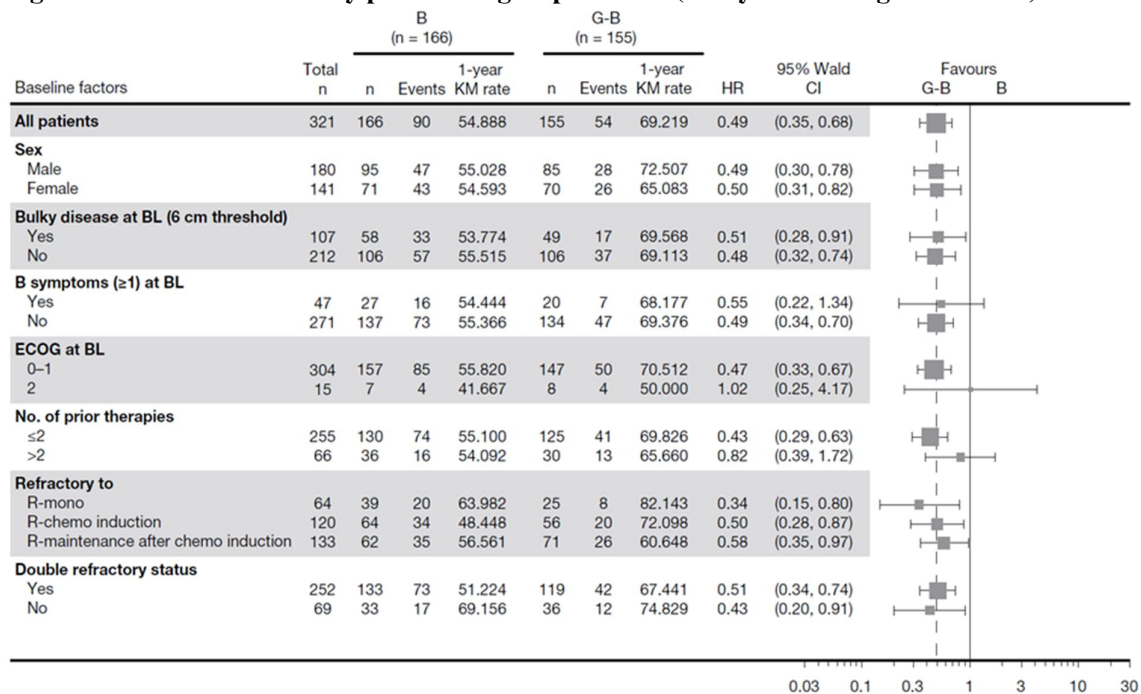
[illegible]

| Baseline factors | Total n | B (n = 166) n | B Events | B 1-year KM rate | G-B (n = 155) n | G-B Events | G-B 1-year KM rate | HR | 95% Wald CI |
|---|---|---|---|---|---|---|---|---|---|
| All patients | 321 | 166 | 90 | 54.888 | 155 | 54 | 69.219 | 0.49 | (0.35, 0.68) |
| Sex | | | | | | | | | |
| Male | 180 | 95 | 47 | 55.028 | 85 | 28 | 72.507 | 0.49 | (0.30, 0.78) |
| Female | 141 | 71 | 43 | 54.593 | 70 | 26 | 65.083 | 0.50 | (0.31, 0.82) |
| Bulky disease at BL (6 cm threshold) | | | | | | | | | |
| Yes | 107 | 58 | 33 | 53.774 | 49 | 17 | 69.568 | 0.51 | (0.28, 0.91) |
| No | 212 | 106 | 57 | 55.515 | 106 | 37 | 69.113 | 0.48 | (0.32, 0.74) |
| B symptoms (≥1) at BL | | | | | | | | | |
| Yes | 47 | 27 | 16 | 54.444 | 20 | 7 | 68.177 | 0.55 | (0.22, 1.34) |
| No | 271 | 137 | 73 | 55.366 | 134 | 47 | 69.376 | 0.49 | (0.34, 0.70) |
| ECOG at BL | | | | | | | | | |
| 0–1 | 304 | 157 | 85 | 55.820 | 147 | 50 | 70.512 | 0.47 | (0.33, 0.67) |
| 2 | 15 | 7 | 4 | 41.667 | 8 | 4 | 50.000 | 1.02 | (0.25, 4.17) |
| No. of prior therapies | | | | | | | | | |
| ≤2 | 255 | 130 | 74 | 55.100 | 125 | 41 | 69.826 | 0.43 | (0.29, 0.63) |
| >2 | 66 | 36 | 16 | 54.092 | 30 | 13 | 65.660 | 0.82 | (0.39, 1.72) |
| Refractory to | | | | | | | | | |
| R-mono | 64 | 39 | 20 | 63.982 | 25 | 8 | 82.143 | 0.34 | (0.15, 0.80) |
| R-chemo induction | 120 | 64 | 34 | 48.448 | 56 | 20 | 72.098 | 0.50 | (0.28, 0.87) |
| R-maintenance after chemo induction | 133 | 62 | 35 | 56.561 | 71 | 26 | 60.648 | 0.58 | (0.35, 0.97) |
| Double refractory status | | | | | | | | | |
| Yes | 252 | 133 | 73 | 51.224 | 119 | 42 | 67.441 | 0.51 | (0.34, 0.74) |
| No | 69 | 33 | 17 | 69.156 | 36 | 12 | 74.829 | 0.43 | (0.20, 0.91) |

Favours
G-B B

0.03 0.1 0.3 1 3 10 30